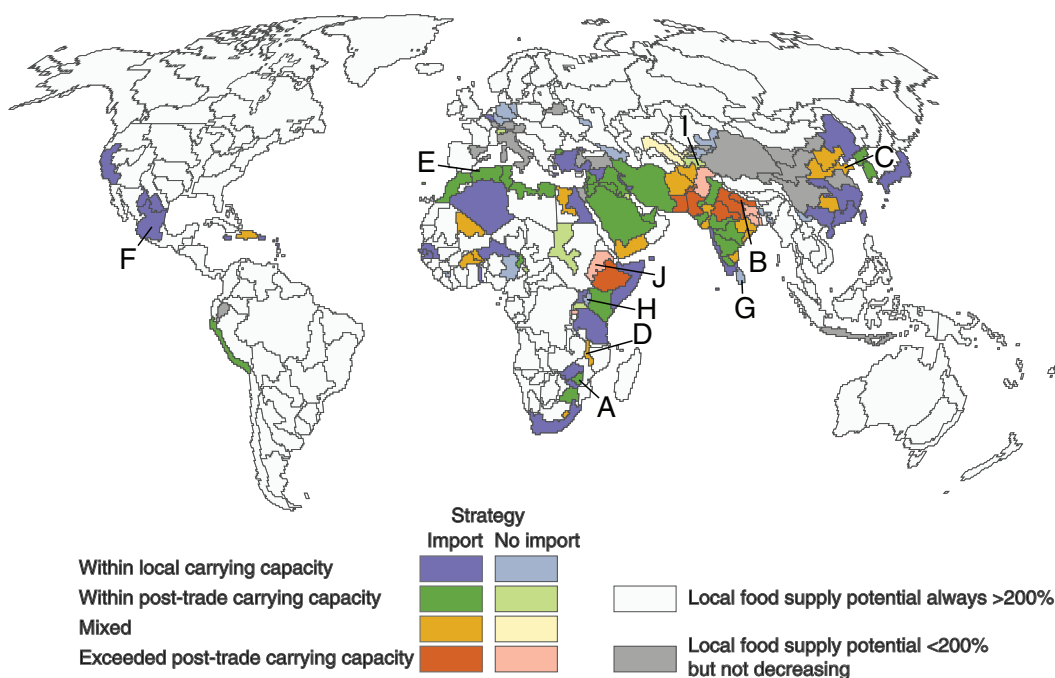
I
E
C
F
B
J
G
H
D
A

Strategy
Import No import

Within local carrying capacity
Within post-trade carrying capacity
Mixed
Exceeded post-trade carrying capacity

Local food supply potential always >200%
Local food supply potential <200% but not decreasing